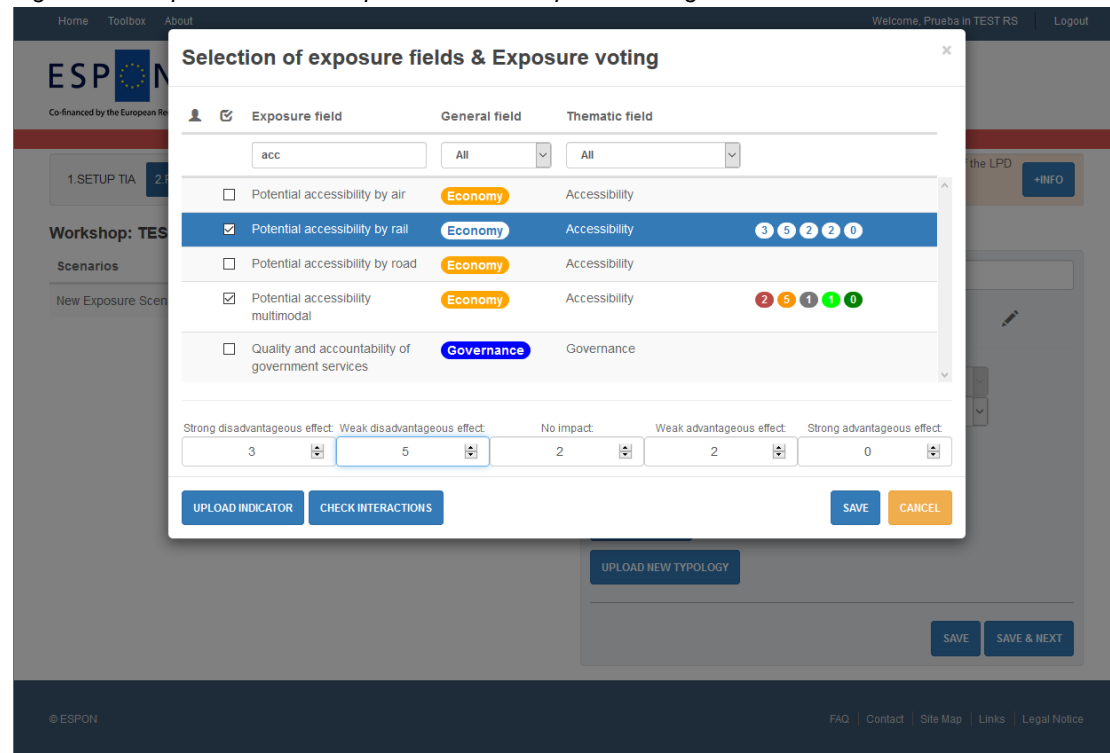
Home Toolbox About

Welcome, Prueba in TEST RS | Logout

ESP

Co-financed by the European Re

1.SETUP TIA 2.

f the LPD

+INFO

Workshop: TES

Scenarios

New Exposure Scen

Selection of exposure fields & Exposure voting

×

| | | Exposure field | General field | Thematic field | |
|---|---|---|---|---|---|
| | | acc | All | All | |
| | ☐ | Potential accessibility by air | Economy | Accessibility | |
| | ☑ | Potential accessibility by rail | Economy | Accessibility | 3 5 2 2 0 |
| | ☐ | Potential accessibility by road | Economy | Accessibility | |
| | ☑ | Potential accessibility multimodal | Economy | Accessibility | 2 5 1 1 0 |
| | ☐ | Quality and accountability of government services | Governance | Governance | |

Strong disadvantageous effect: 3
Weak disadvantageous effect: 5
No impact: 2
Weak advantageous effect: 2
Strong advantageous effect: 0

UPLOAD INDICATOR CHECK INTERACTIONS SAVE CANCEL

UPLOAD NEW TYPOLOGY

SAVE SAVE & NEXT

© ESPON

FAQ | Contact | Site Map | Links | Legal Notice